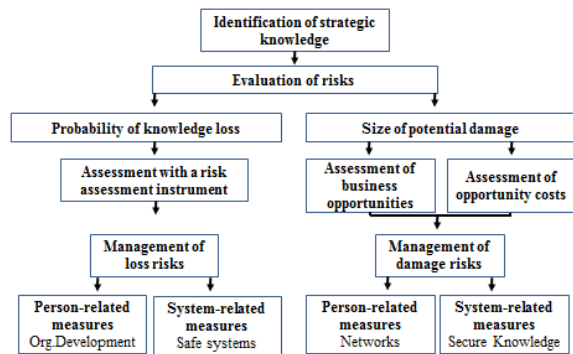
Identification of strategic knowledge

Evaluation of risks

Probability of knowledge loss

Size of potential damage

Assessment with a risk assessment instrument

Assessment of business opportunities

Assessment of opportunity costs

Management of loss risks

Management of damage risks

Person-related measures
Org.Development

System-related measures
Safe systems

Person-related measures
Networks

System-related measures
Secure Knowledge